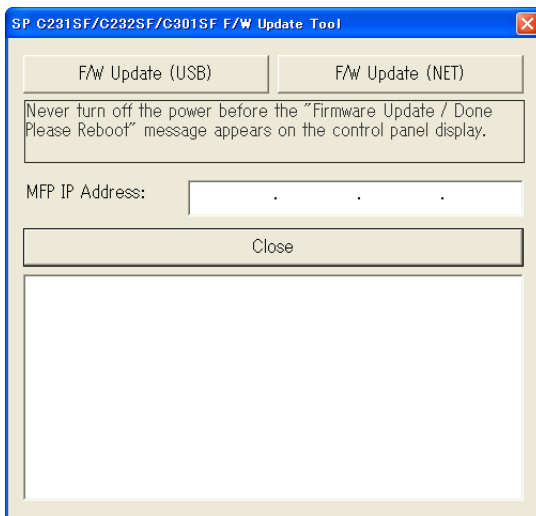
SP C231SF/C232SF/C301SF F/W Update Tool

F/W Update (USB)

F/W Update (NET)

Never turn off the power before the "Firmware Update / Done Please Reboot" message appears on the control panel display.

MFP IP Address:

. . .

Close